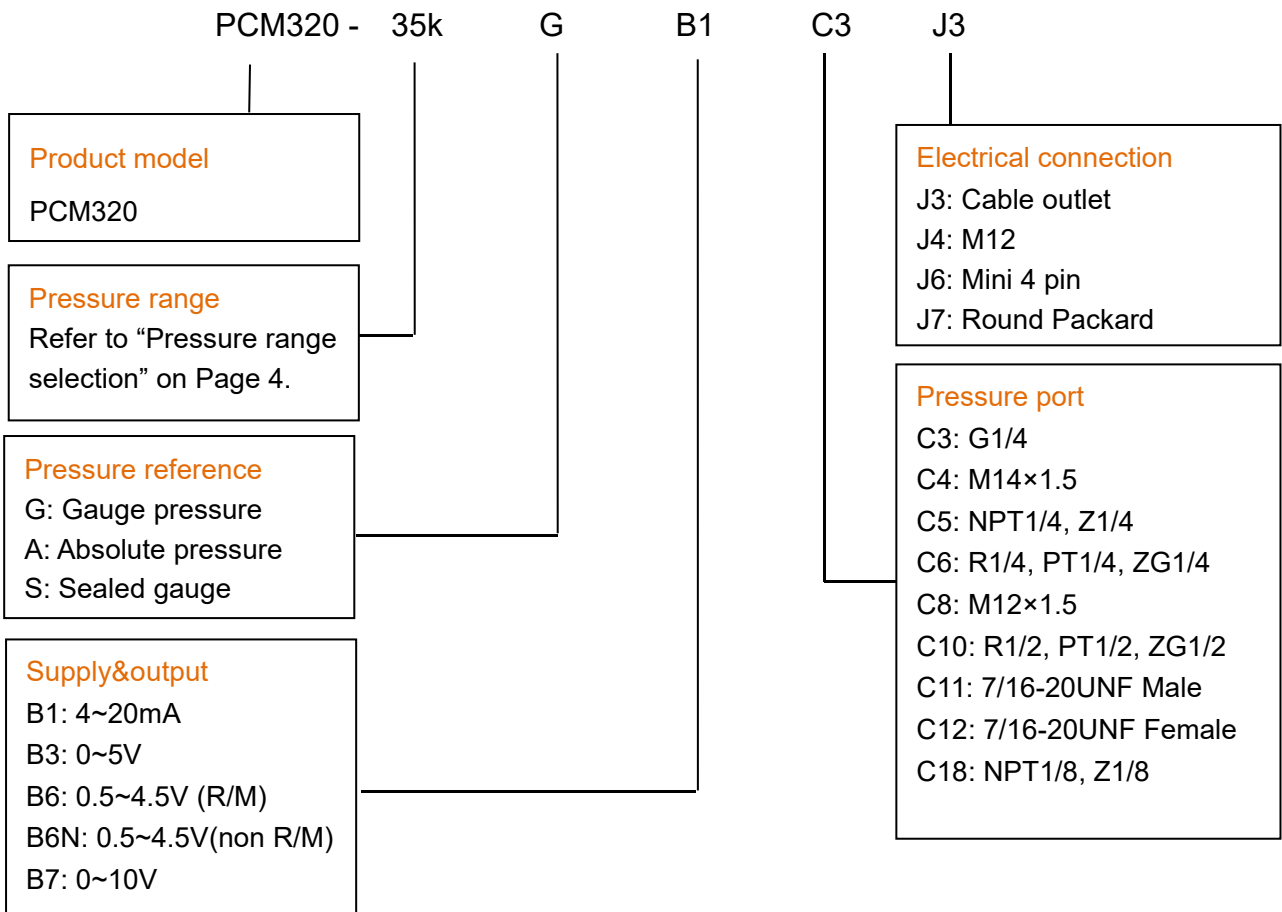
PCM320 - 35k G B1 C3 J3

Product model
PCM320

Pressure range
Refer to “Pressure range selection” on Page 4.

Pressure reference
G: Gauge pressure
A: Absolute pressure
S: Sealed gauge

Supply&output
B1: 4~20mA
B3: 0~5V
B6: 0.5~4.5V (R/M)
B6N: 0.5~4.5V(non R/M)
B7: 0~10V

Electrical connection
J3: Cable outlet
J4: M12
J6: Mini 4 pin
J7: Round Packard

Pressure port
C3: G1/4
C4: M14×1.5
C5: NPT1/4, Z1/4
C6: R1/4, PT1/4, ZG1/4
C8: M12×1.5
C10: R1/2, PT1/2, ZG1/2
C11: 7/16-20UNF Male
C12: 7/16-20UNF Female
C18: NPT1/8, Z1/8